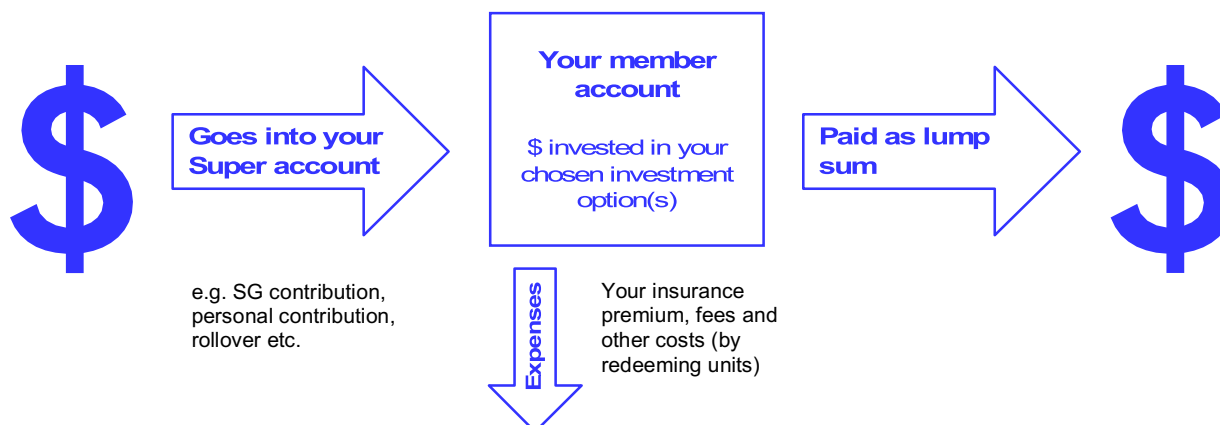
$

Goes into your Super account

e.g. SG contribution, personal contribution, rollover etc.

Your member account

$ invested in your chosen investment option(s)

Expenses

Your insurance premium, fees and other costs (by redeeming units)

Paid as lump sum

$